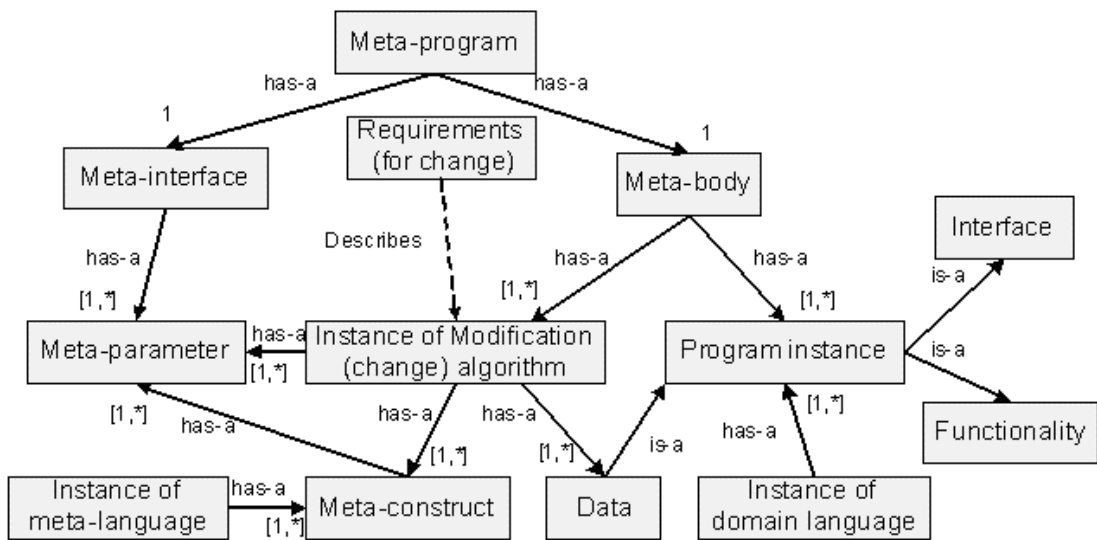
Meta-program

has-a

has-a

1

1

Meta-interface

Requirements (for change)

Meta-body

Interface

Describes

has-a

has-a

has-a

is-a

[1,*]

[1,*]

[1,*]

Meta-parameter

has-a

Instance of Modification (change) algorithm

Program instance

is-a

[1,*]

[1,*]

[1,*]

has-a

has-a

has-a

has-a

[1,*]

Functionality

[1,*]

is-a

Instance of meta-language

has-a

Meta-construct

Data

Instance of domain language

[1,*]